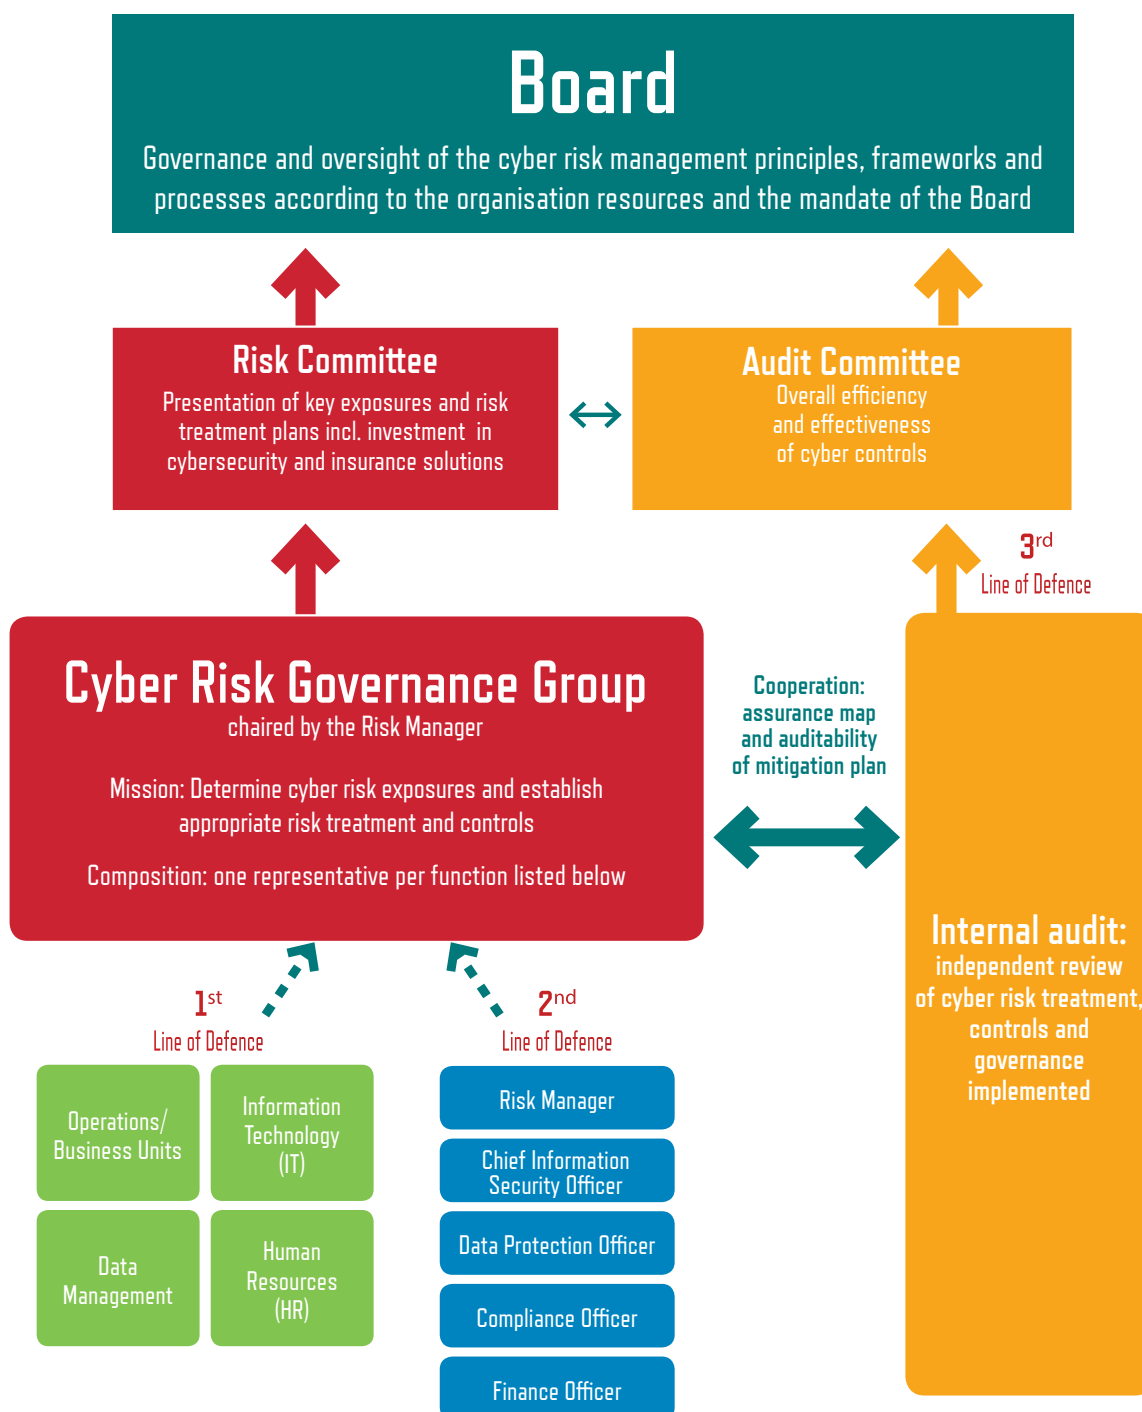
Board

Governance and oversight of the cyber risk management principles, frameworks and processes according to the organisation resources and the mandate of the Board

Risk Committee

Presentation of key exposures and risk treatment plans incl. investment in cybersecurity and insurance solutions

Audit Committee

Overall efficiency and effectiveness of cyber controls

$3^{rd}$ Line of Defence

Cyber Risk Governance Group

chaired by the Risk Manager

Mission: Determine cyber risk exposures and establish appropriate risk treatment and controls

Composition: one representative per function listed below

Cooperation: assurance map and auditability of mitigation plan

Internal audit: independent review of cyber risk treatment, controls and governance implemented

$1^{st}$ Line of Defence

Operations/ Business Units

Information Technology (IT)

Data Management

Human Resources (HR)

$2^{nd}$ Line of Defence

Risk Manager

Chief Information Security Officer

Data Protection Officer

Compliance Officer

Finance Officer